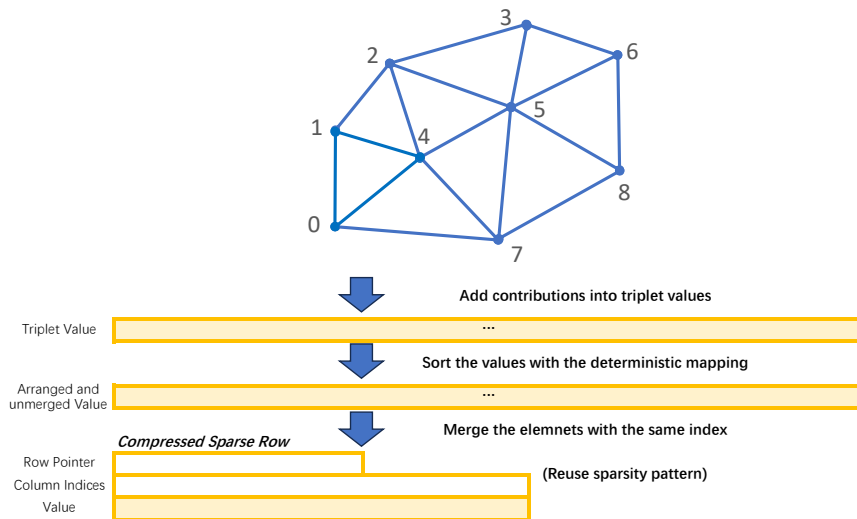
3
2
6
5
1
4
8
0
7

Add contributions into triplet values

Triplet Value
...

Sort the values with the deterministic mapping

Arranged and unmerged Value
...

Merge the elemnets with the same index

Compressed Sparse Row

Row Pointer
Column Indices
Value

(Reuse sparsity pattern)